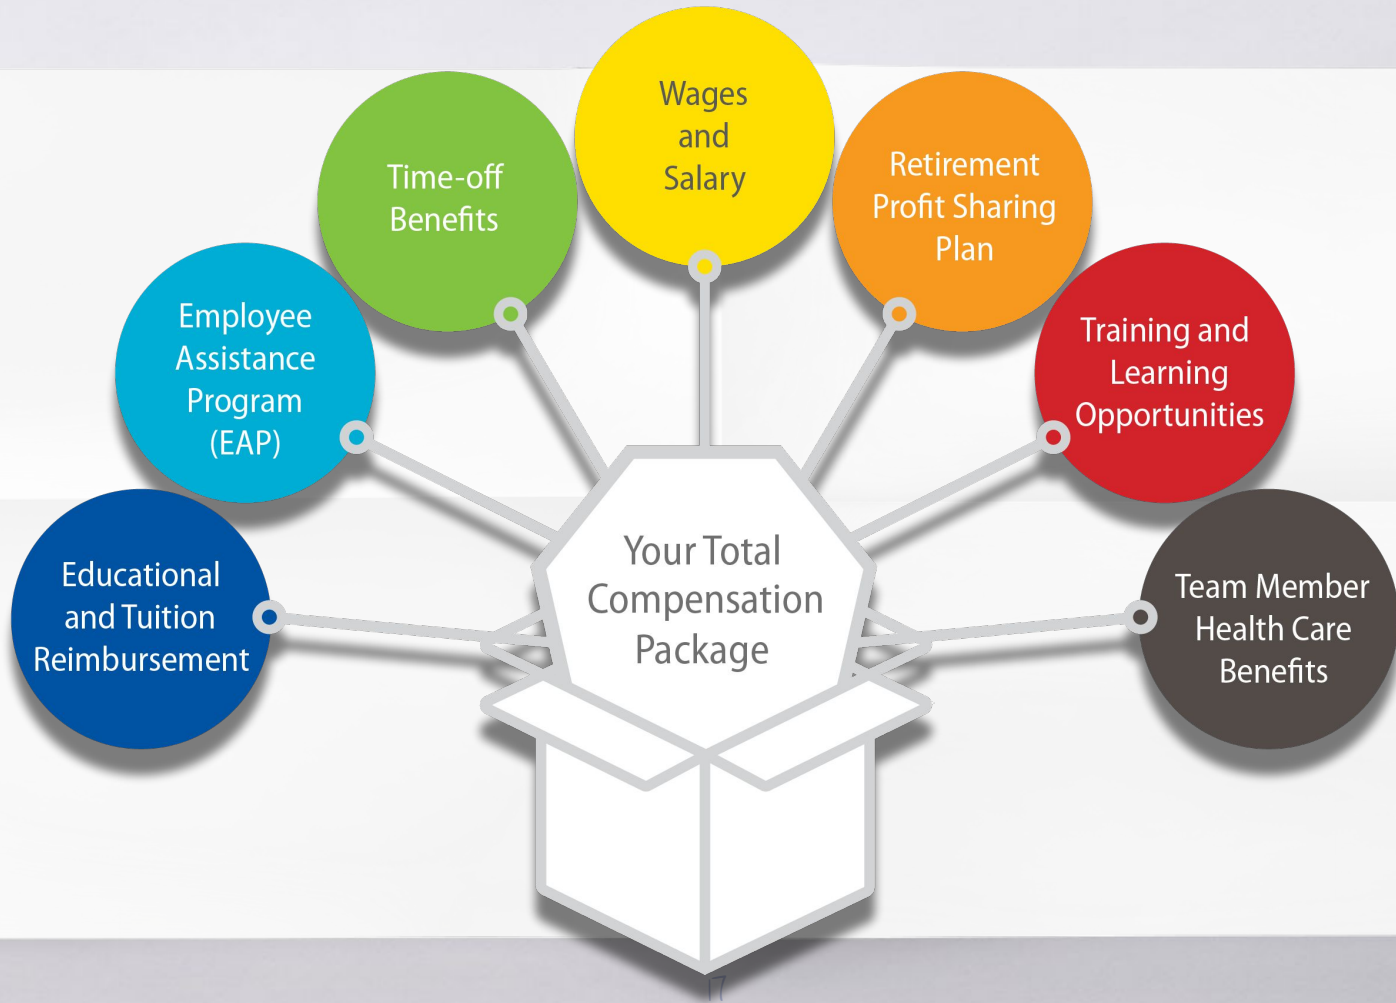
Wages and Salary

Time-off Benefits

Retirement Profit Sharing Plan

Employee Assistance Program (EAP)

Training and Learning Opportunities

Educational and Tuition Reimbursement

Your Total Compensation Package

Team Member Health Care Benefits

17